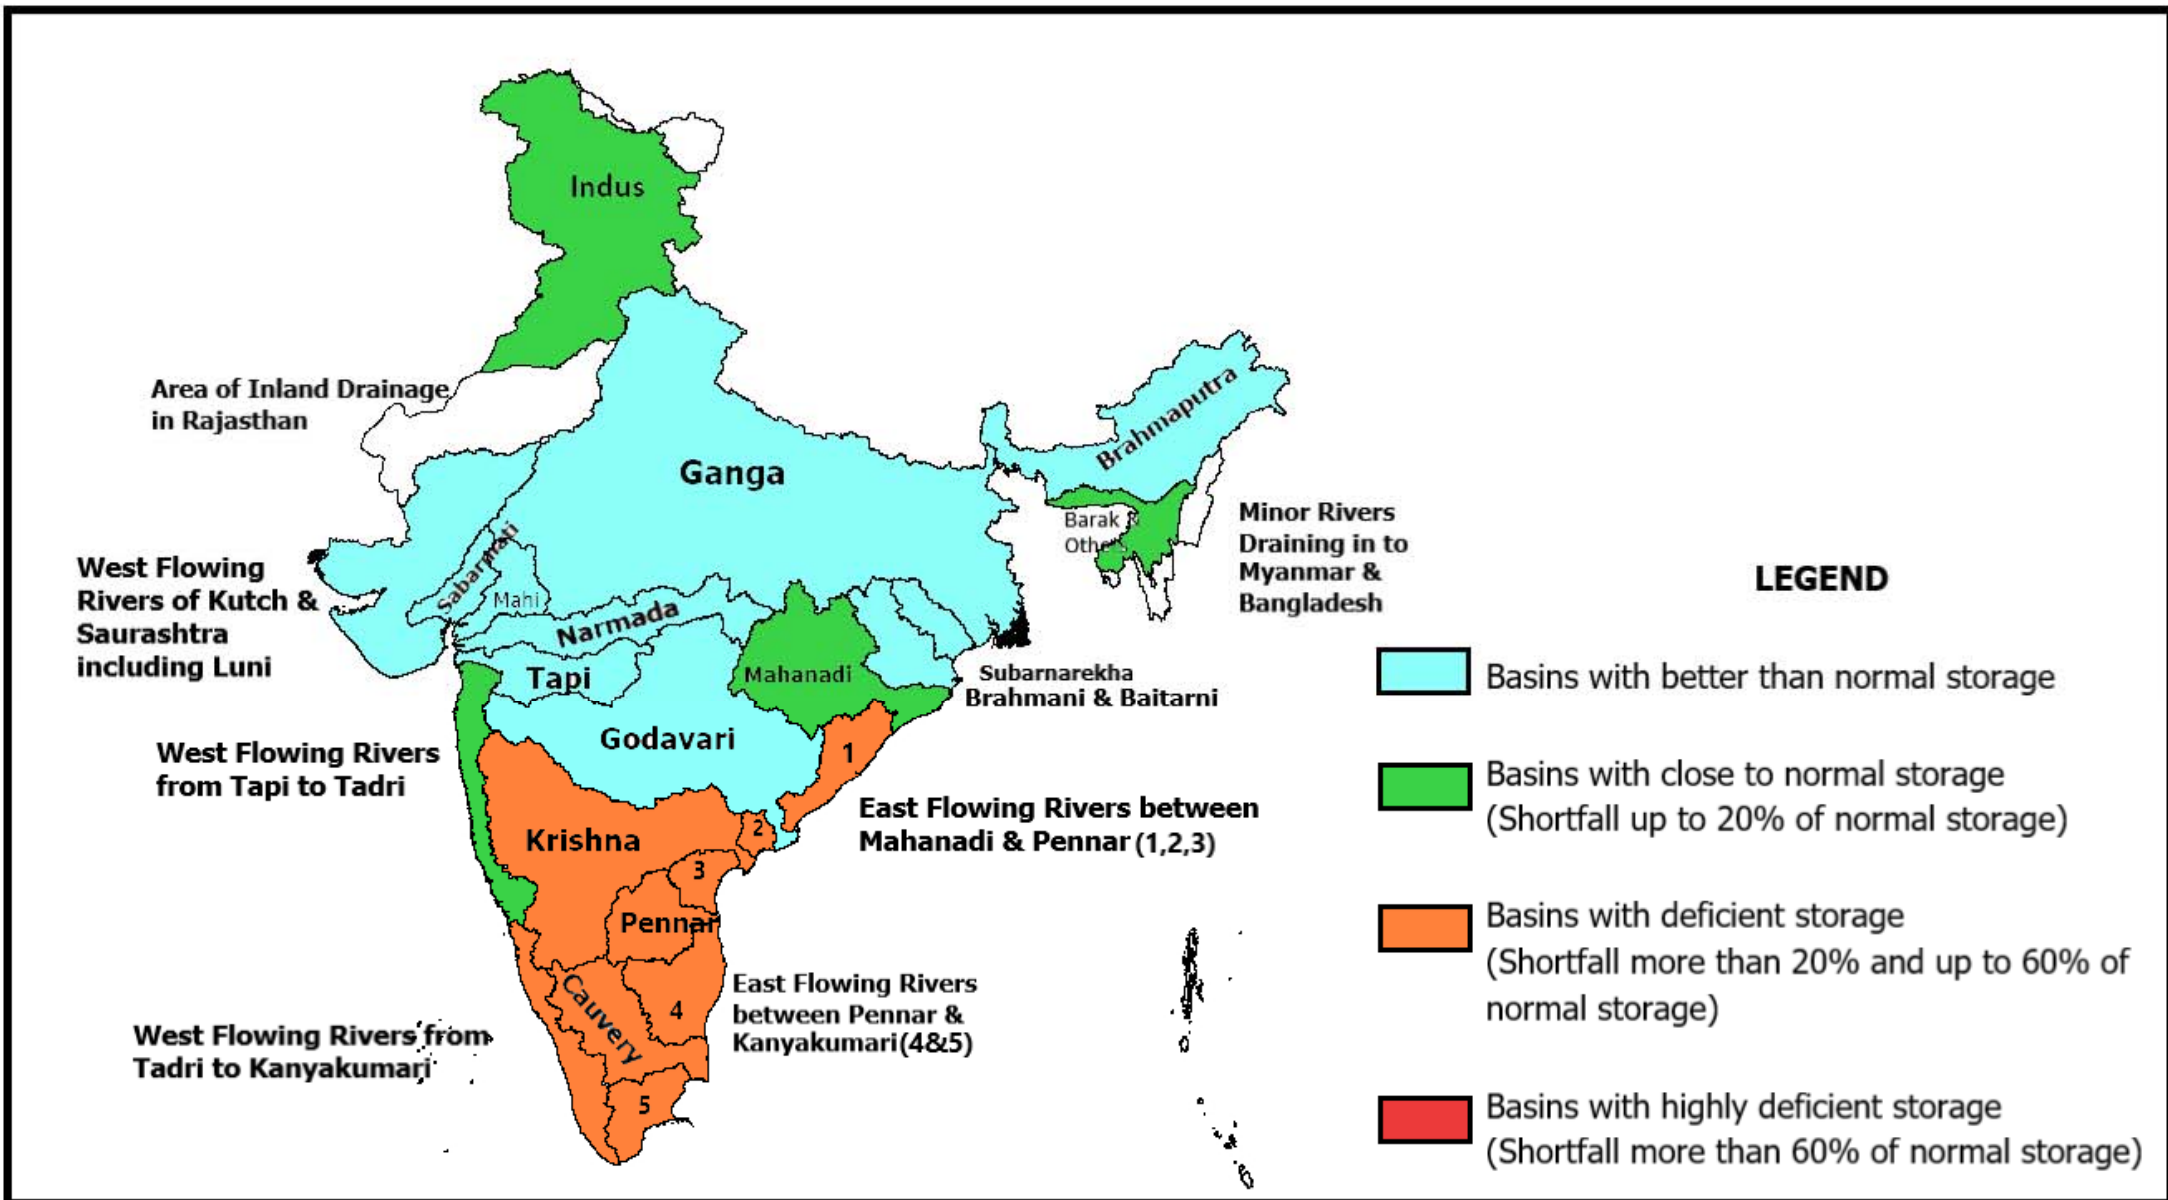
Indus

Area of Inland Drainage in Rajasthan

Ganga

Brahmaputra

Barak & Others

Minor Rivers Draining in to Myanmar & Bangladesh

West Flowing Rivers of Kutch & Saurashtra including Luni

Sabarmati

Mahi

Narmada

Tapi

Mahanadi

Subarnarekha Brahmani & Baitarni

West Flowing Rivers from Tapi to Tadri

Godavari

1

East Flowing Rivers between Mahanadi & Pennar (1,2,3)

Krishna

2

3

Pennar

Cauvery

4

5

East Flowing Rivers between Pennar & Kanyakumari(4&5)

West Flowing Rivers from Tadri to Kanyakumari

LEGEND

Basins with better than normal storage

Basins with close to normal storage (Shortfall up to 20% of normal storage)

Basins with deficient storage (Shortfall more than 20% and up to 60% of normal storage)

Basins with highly deficient storage (Shortfall more than 60% of normal storage)